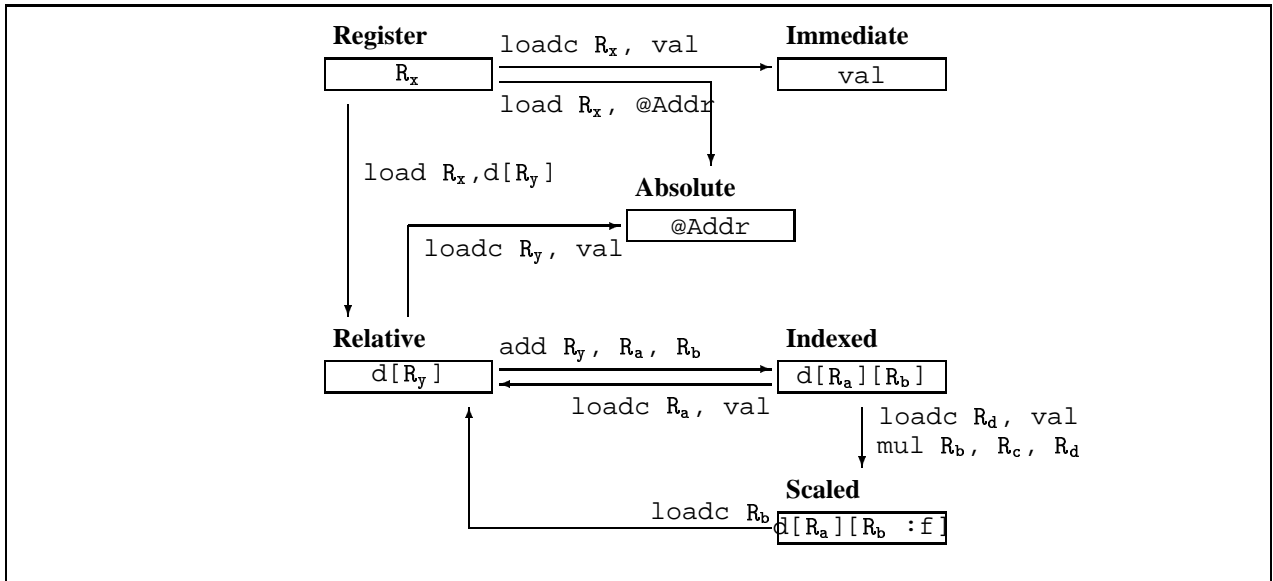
Register

$R_x$

loadc $R_x$, val

Immediate

val

load $R_x$, @Addr

load $R_x$,d[$R_y$]

Absolute

@Addr

loadc $R_y$, val

Relative

d[$R_y$]

add $R_y$, $R_a$, $R_b$

Indexed

d[$R_a$][$R_b$]

loadc $R_a$, val

loadc $R_d$, val
mul $R_b$, $R_c$, $R_d$

Scaled

loadc $R_b$

d[$R_a$][$R_b$ :f]